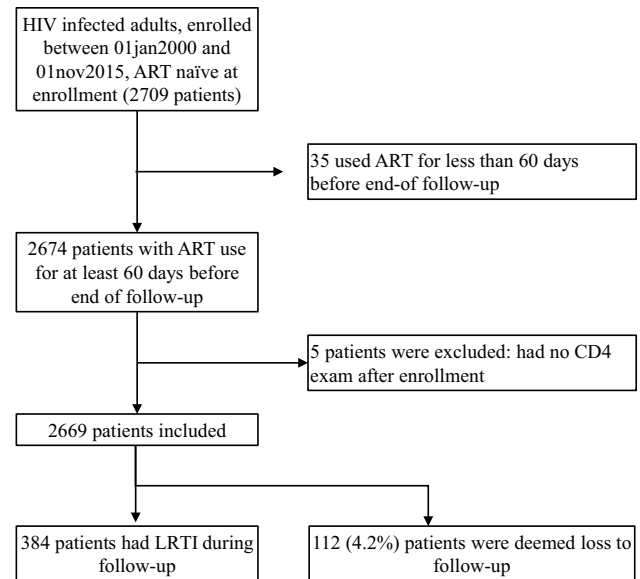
HIV infected adults, enrolled between 01jan2000 and 01nov2015, ART naïve at enrollment (2709 patients)

35 used ART for less than 60 days before end-of follow-up

2674 patients with ART use for at least 60 days before end of follow-up

5 patients were excluded: had no CD4 exam after enrollment

2669 patients included

384 patients had LRTI during follow-up

112 (4.2%) patients were deemed loss to follow-up